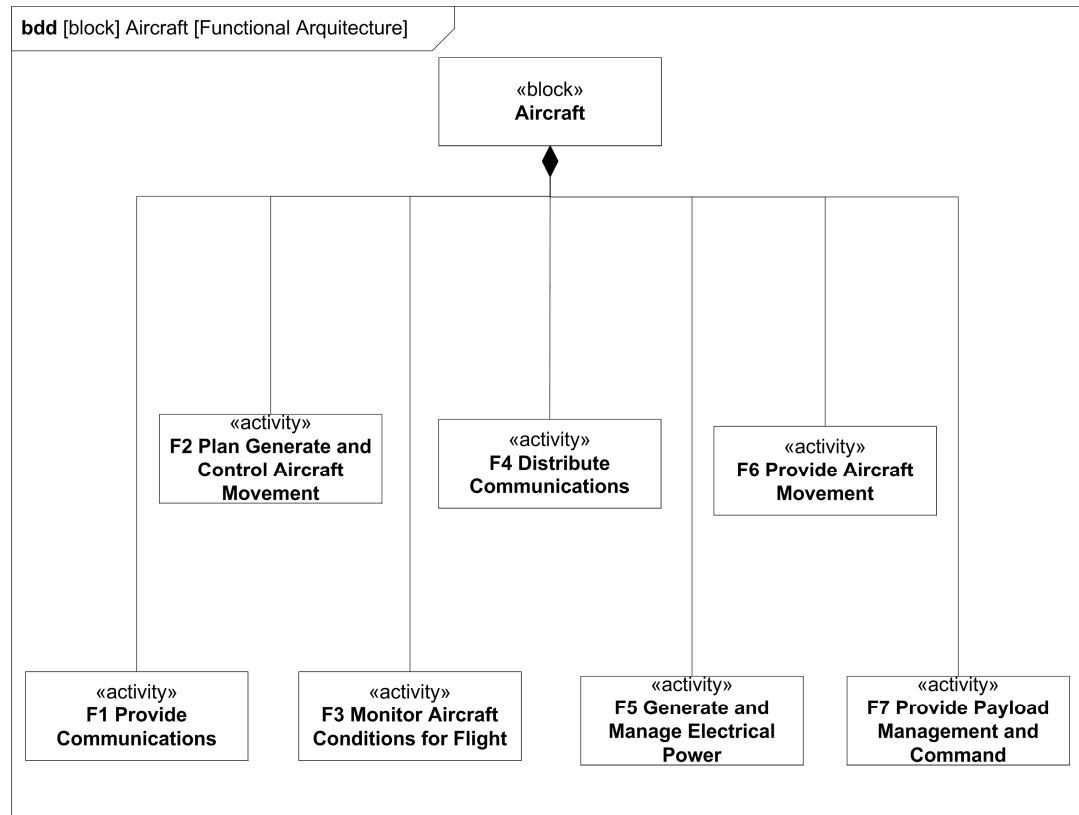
**bdd** [block] Aircraft [Functional Arquitecture]

«block»
**Aircraft**

«activity»
**F2 Plan Generate and Control Aircraft Movement**

«activity»
**F4 Distribute Communications**

«activity»
**F6 Provide Aircraft Movement**

«activity»
**F1 Provide Communications**

«activity»
**F3 Monitor Aircraft Conditions for Flight**

«activity»
**F5 Generate and Manage Electrical Power**

«activity»
**F7 Provide Payload Management and Command**